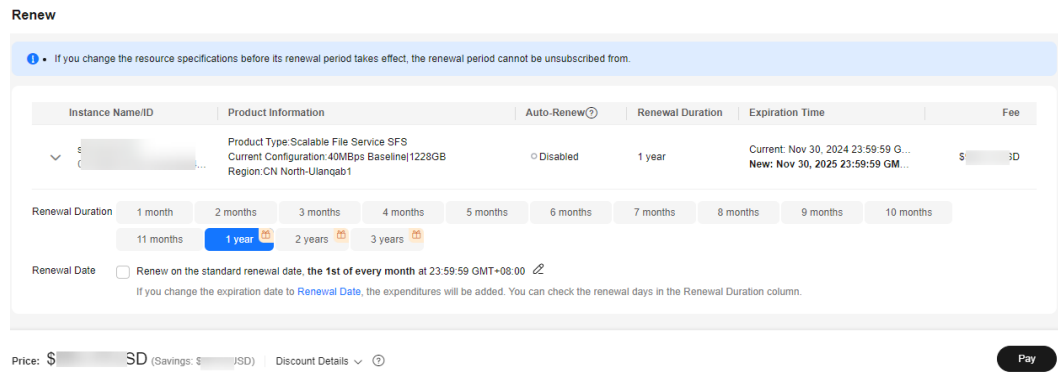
Renew

• If you change the resource specifications before its renewal period takes effect, the renewal period cannot be unsubscribed from.

| Instance Name/ID | Product Information | Auto-Renew | Renewal Duration | Expiration Time | Fee |
|---|---|---|---|---|---|
| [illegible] | Product Type:Scalable File Service SFS Current Configuration:40MBps Baseline\|1228GB Region:CN North-Ulanqab1 | Disabled | 1 year | Current: Nov 30, 2024 23:59:59 G... New: Nov 30, 2025 23:59:59 GM... | $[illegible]SD |

Renewal Duration 1 month 2 months 3 months 4 months 5 months 6 months 7 months 8 months 9 months 10 months 11 months 1 year 2 years 3 years

Renewal Date Renew on the standard renewal date, the 1st of every month at 23:59:59 GMT+08:00

If you change the expiration date to Renewal Date, the expenditures will be added. You can check the renewal days in the Renewal Duration column.

Price: $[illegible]SD (Savings: $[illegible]USD) Discount Details

Pay